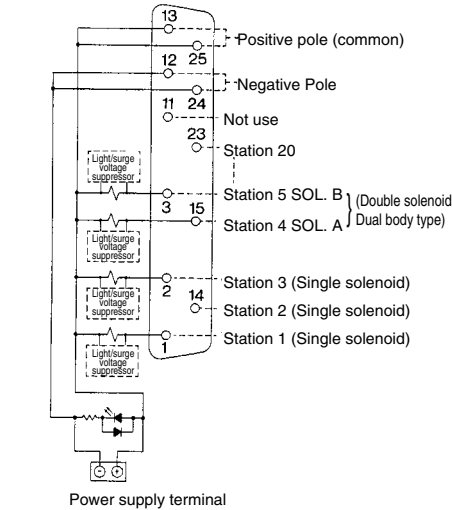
13
25
Positive pole (common)
12
24
Negative Pole
11
Not use
23
Station 20
Light/surge voltage suppressor
3
15
Station 5 SOL. B
Station 4 SOL. A
(Double solenoid Dual body type)
Light/surge voltage suppressor
2
Station 3 (Single solenoid)
14
Station 2 (Single solenoid)
Light/surge voltage suppressor
1
Station 1 (Single solenoid)
Light/surge voltage suppressor
⊖ ⊕
Power supply terminal